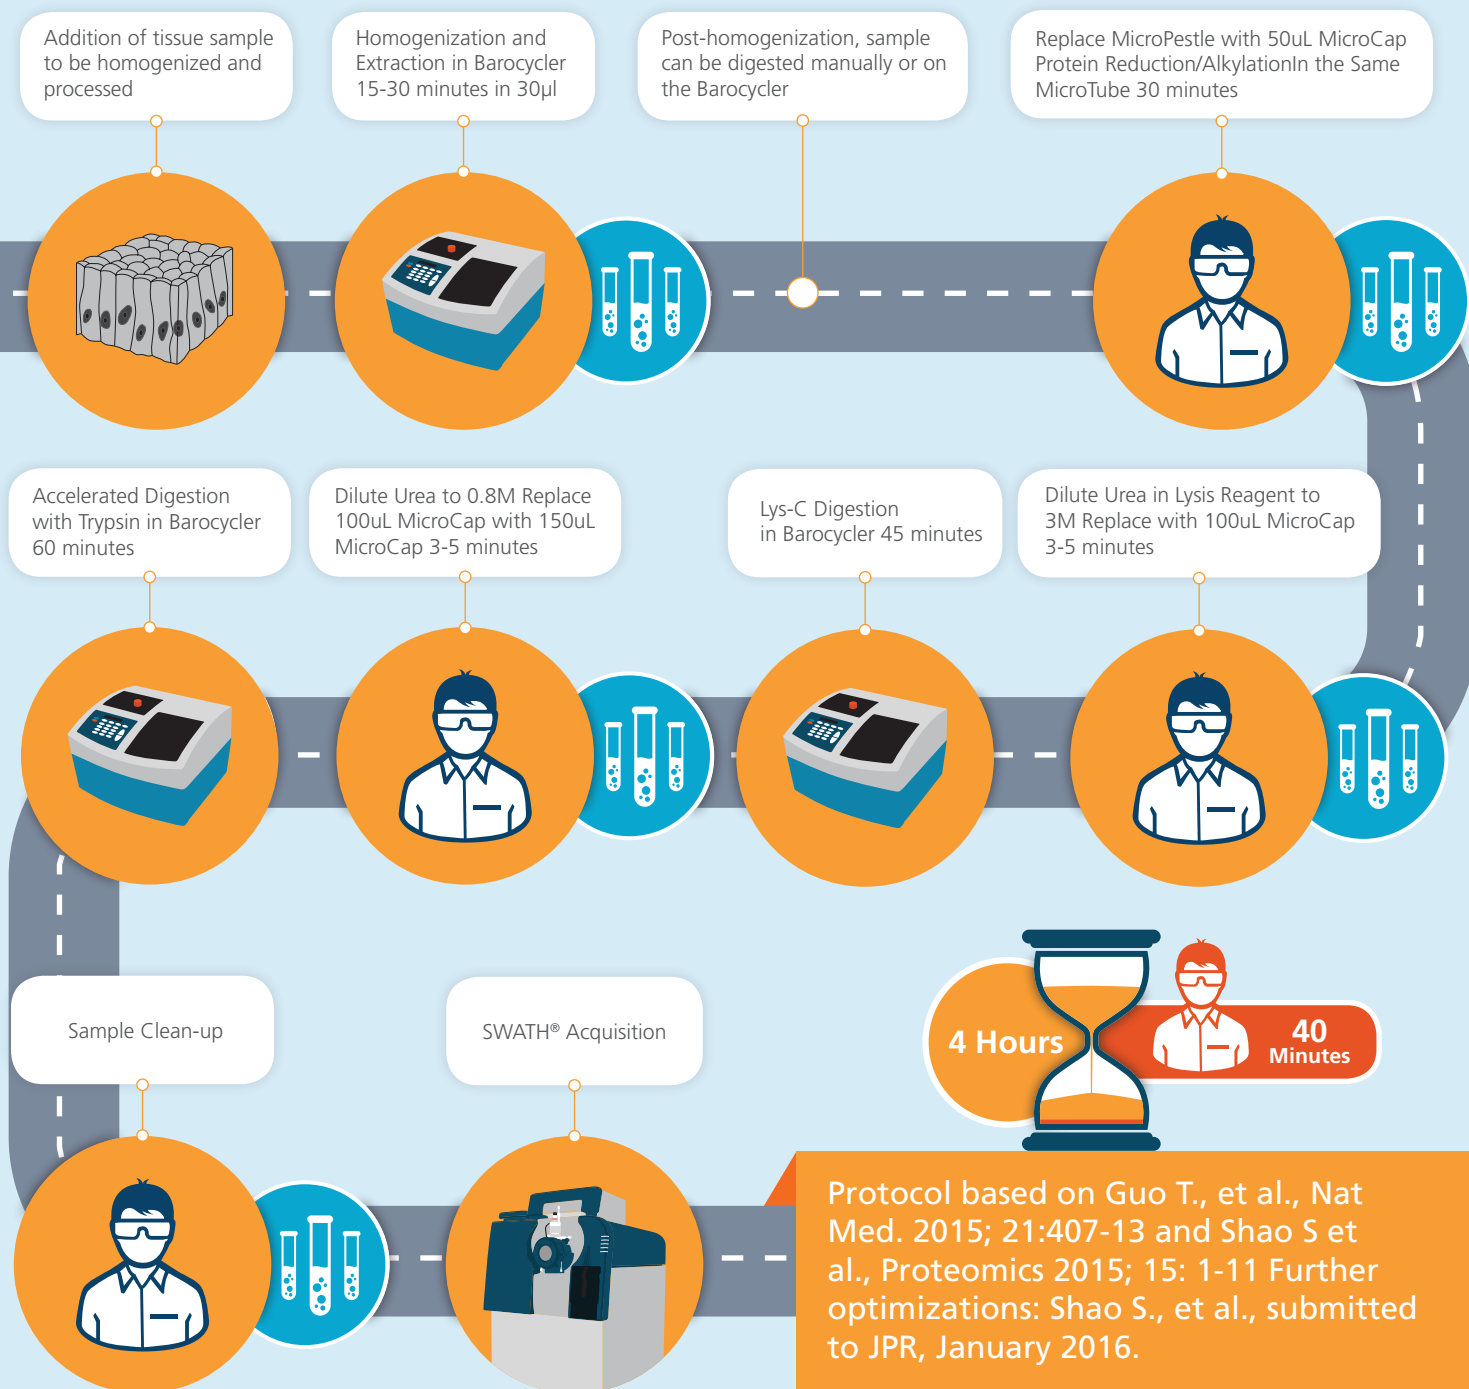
Addition of tissue sample to be homogenized and processed

Homogenization and Extraction in Barocycler 15-30 minutes in 30µl

Post-homogenization, sample can be digested manually or on the Barocycler

Replace MicroPestle with 50uL MicroCap Protein Reduction/AlkylationIn the Same MicroTube 30 minutes

Accelerated Digestion with Trypsin in Barocycler 60 minutes

Dilute Urea to 0.8M Replace 100uL MicroCap with 150uL MicroCap 3-5 minutes

Lys-C Digestion in Barocycler 45 minutes

Dilute Urea in Lysis Reagent to 3M Replace with 100uL MicroCap 3-5 minutes

Sample Clean-up

SWATH® Acquisition

4 Hours

40 Minutes

Protocol based on Guo T., et al., Nat Med. 2015; 21:407-13 and Shao S et al., Proteomics 2015; 15: 1-11 Further optimizations: Shao S., et al., submitted to JPR, January 2016.